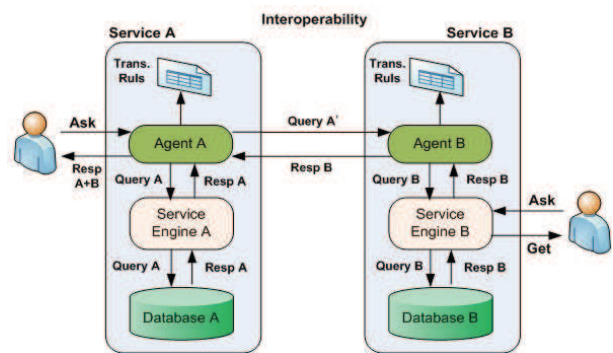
Interoperability

Service A

Trans. Ruls

Ask

Agent A

Resp A+B

Query A

Resp A

Service Engine A

Query A

Resp A

Database A

Query A'

Resp B

Service B

Trans. Ruls

Agent B

Query B

Resp B

Service Engine B

Ask

Get

Query B

Resp B

Database B